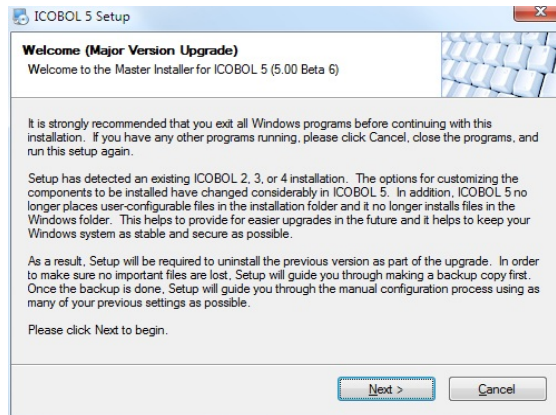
ICOBOL 5 Setup

Welcome (Major Version Upgrade)
Welcome to the Master Installer for ICOBOL 5 (5.00 Beta 6)

It is strongly recommended that you exit all Windows programs before continuing with this installation. If you have any other programs running, please click Cancel, close the programs, and run this setup again.

Setup has detected an existing ICOBOL 2, 3, or 4 installation. The options for customizing the components to be installed have changed considerably in ICOBOL 5. In addition, ICOBOL 5 no longer places user-configurable files in the installation folder and it no longer installs files in the Windows folder. This helps to provide for easier upgrades in the future and it helps to keep your Windows system as stable and secure as possible.

As a result, Setup will be required to uninstall the previous version as part of the upgrade. In order to make sure no important files are lost, Setup will guide you through making a backup copy first. Once the backup is done, Setup will guide you through the manual configuration process using as many of your previous settings as possible.

Please click Next to begin.

Next >

Cancel